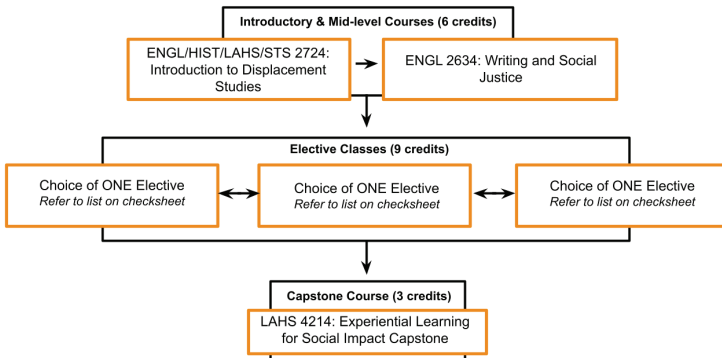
Introductory & Mid-level Courses (6 credits)

ENGL/HIST/LAHS/STS 2724: Introduction to Displacement Studies

ENGL 2634: Writing and Social Justice

Elective Classes (9 credits)

Choice of ONE Elective
*Refer to list on checksheet*

Choice of ONE Elective
*Refer to list on checksheet*

Choice of ONE Elective
*Refer to list on checksheet*

Capstone Course (3 credits)

LAHS 4214: Experiential Learning for Social Impact Capstone